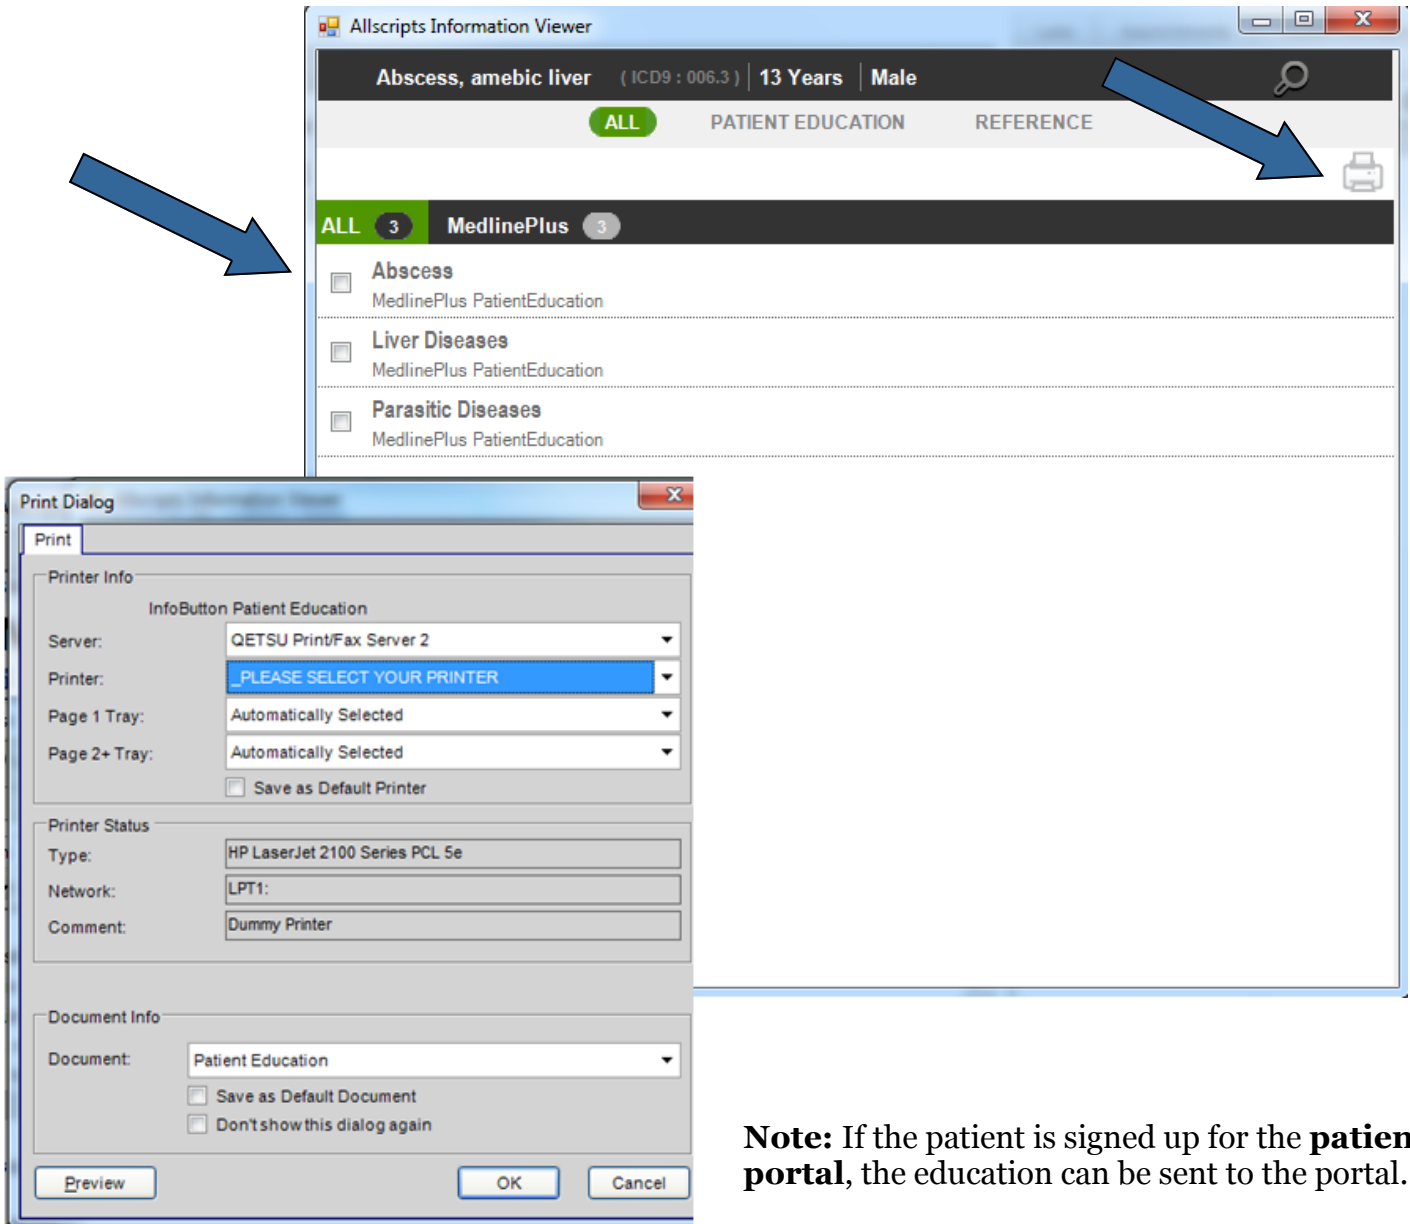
Allscripts Information Viewer

Abscess, amebic liver (ICD9 : 006.3) | 13 Years | Male

ALL PATIENT EDUCATION REFERENCE

ALL 3 MedlinePlus 3

Abscess
MedlinePlus PatientEducation

Liver Diseases
MedlinePlus PatientEducation

Parasitic Diseases
MedlinePlus PatientEducation

Print Dialog

Print

Printer Info

InfoButton Patient Education

Server: QETSU Print/Fax Server 2

Printer: _PLEASE SELECT YOUR PRINTER

Page 1 Tray: Automatically Selected

Page 2+ Tray: Automatically Selected

Save as Default Printer

Printer Status

Type: HP LaserJet 2100 Series PCL 5e

Network: LPT1:

Comment: Dummy Printer

Document Info

Document: Patient Education

Save as Default Document

Don't show this dialog again

Preview OK Cancel

**Note:** If the patient is signed up for the **patien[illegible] portal**, the education can be sent to the portal.